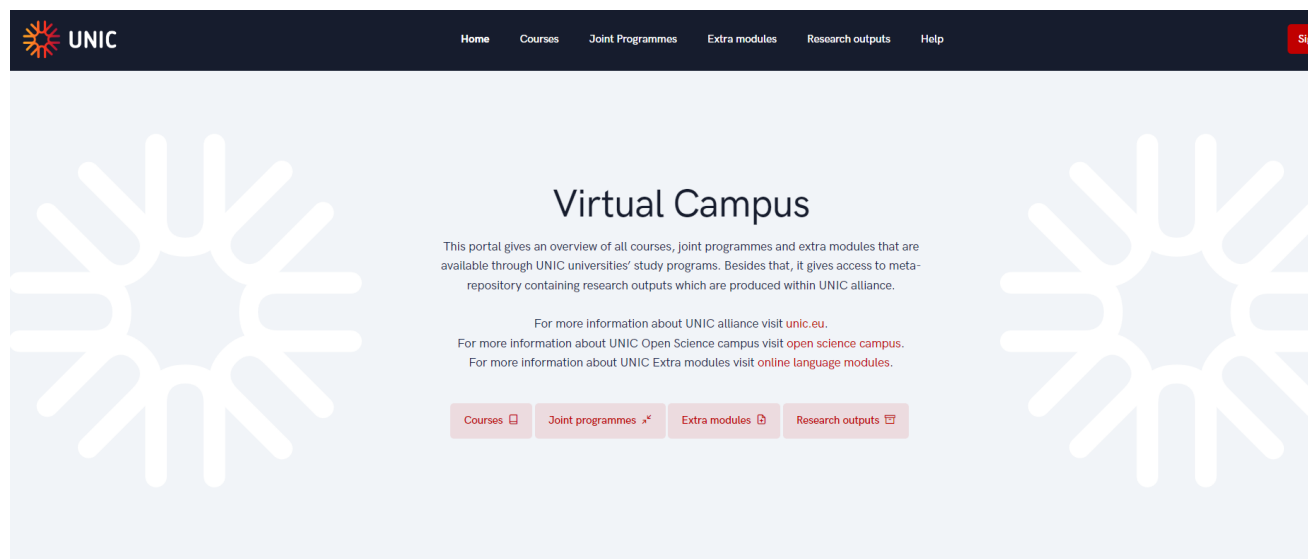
UNIC

Home Courses Joint Programmes Extra modules Research outputs Help

Si

Virtual Campus

This portal gives an overview of all courses, joint programmes and extra modules that are available through UNIC universities' study programs. Besides that, it gives access to meta-repository containing research outputs which are produced within UNIC alliance.

For more information about UNIC alliance visit unic.eu.
For more information about UNIC Open Science campus visit open science campus.
For more information about UNIC Extra modules visit online language modules.

Courses Joint programmes Extra modules Research outputs